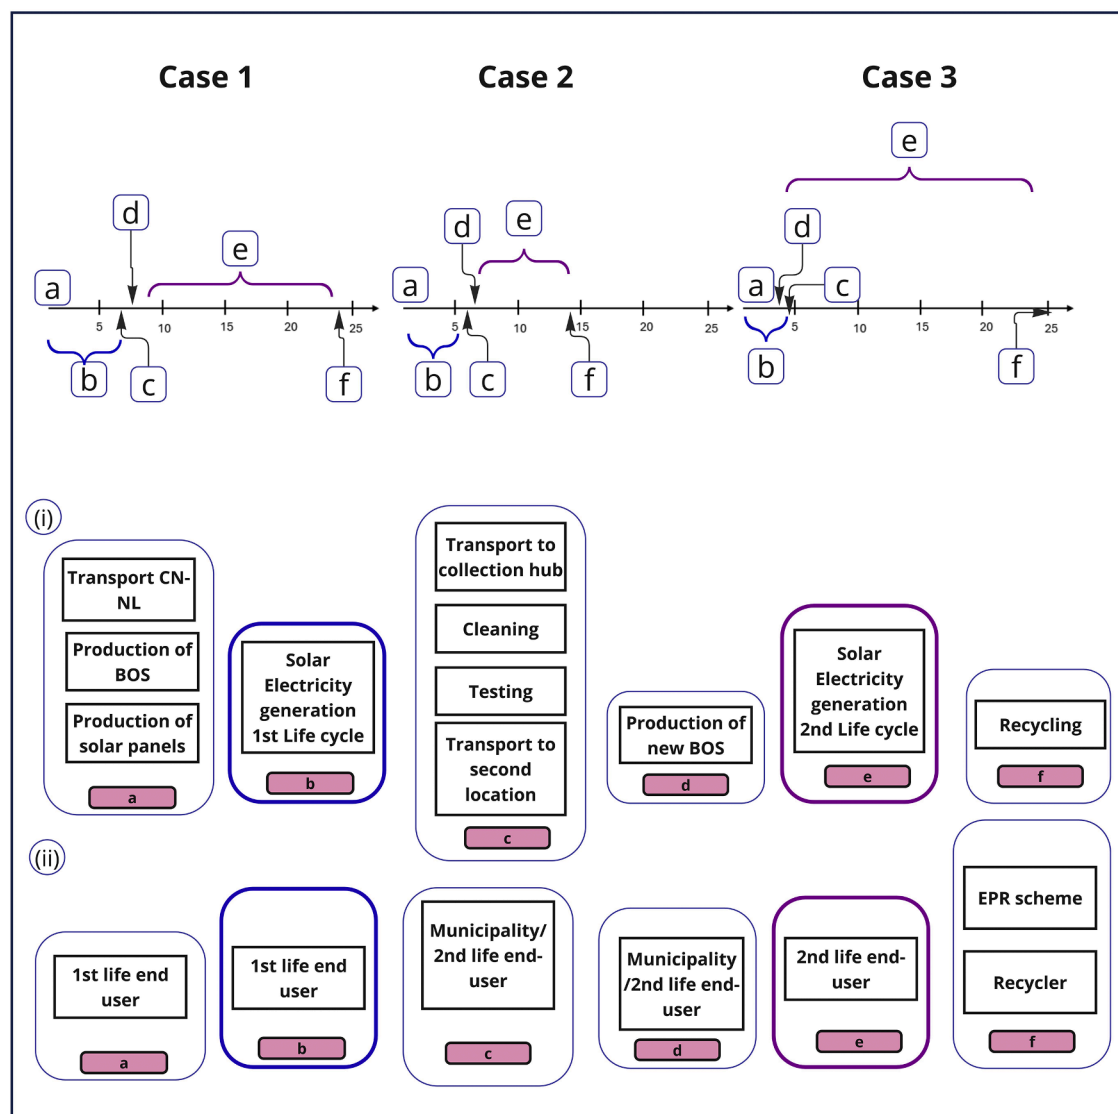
Case 1

Case 2

Case 3

e

d

e

a

5 10 15 20 25

b

c

f

d

e

a

5 10 15 20 25

b

c

f

d

a

c

5 10 15 20 25

b

f

(i)

Transport CN-NL

Production of BOS

Production of solar panels

a

Solar Electricity generation 1st Life cycle

b

Transport to collection hub

Cleaning

Testing

Transport to second location

c

Production of new BOS

d

Solar Electricity generation 2nd Life cycle

e

Recycling

f

(ii)

1st life end user

a

1st life end user

b

Municipality/ 2nd life end-user

c

Municipality /2nd life end-user

d

2nd life end-user

e

EPR scheme

Recycler

f